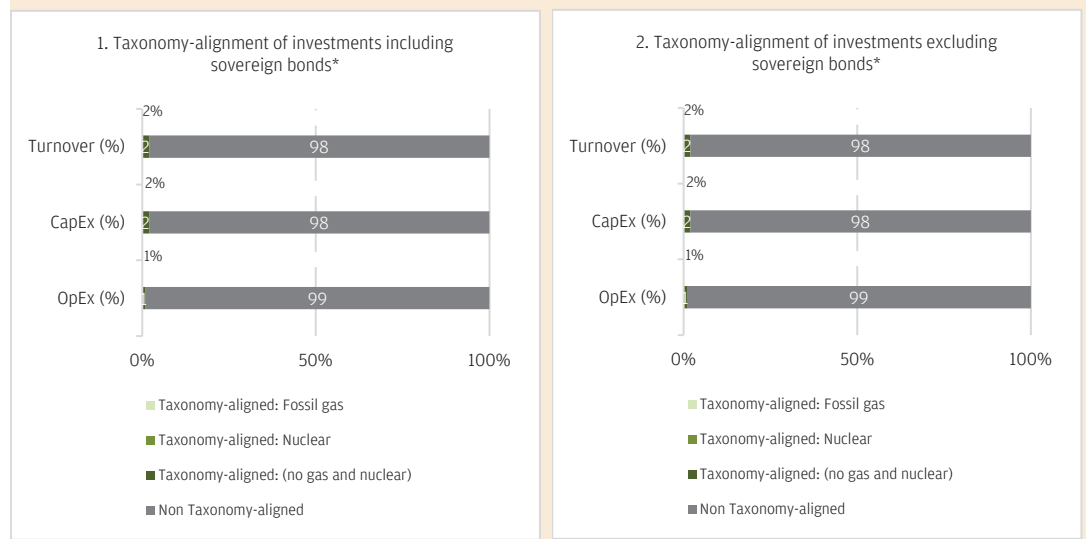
1. Taxonomy-alignment of investments including sovereign bonds*

2%

Turnover (%) 2 98

2%

CapEx (%) 2 98

1%

OpEx (%) 1 99

0% 50% 100%

Taxonomy-aligned: Fossil gas

Taxonomy-aligned: Nuclear

Taxonomy-aligned: (no gas and nuclear)

Non Taxonomy-aligned

2. Taxonomy-alignment of investments excluding sovereign bonds*

2%

Turnover (%) 2 98

2%

CapEx (%) 2 98

1%

OpEx (%) 1 99

0% 50% 100%

Taxonomy-aligned: Fossil gas

Taxonomy-aligned: Nuclear

Taxonomy-aligned: (no gas and nuclear)

Non Taxonomy-aligned